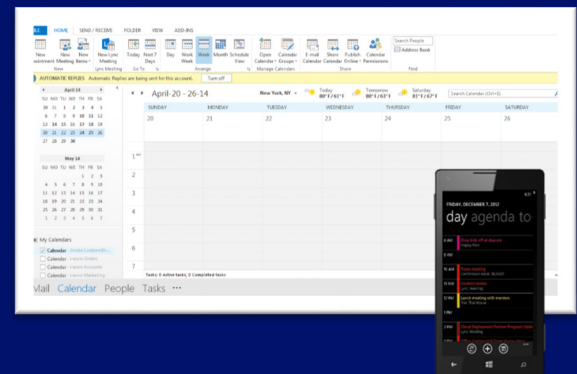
FILE HOME SEND / RECEIVE FOLDER VIEW ADD-INS

New Appointment New Meeting New Items New Lync Meeting Today Next 7 Days Day Work Week Week Month Schedule View Open Calendar Calendar Groups E-mail Calendar Share Calendar Publish Online Calendar Permissions Search People Address Book

New Lync Meeting Go To Arrange Manage Calendars Share Find

AUTOMATIC REPLIES Automatic Replies are being sent for this account. Turn off

April 14
SU MO TU WE TH FR SA
30 31 1 2 3 4 5
6 7 8 9 10 11 12
13 14 15 16 17 18 19
20 21 22 23 24 25 26
27 28 29 30

May 14
SU MO TU WE TH FR SA
1 2 3
4 5 6 7 8 9 10
11 12 13 14 15 16 17
18 19 20 21 22 23 24
25 26 27 28 29 30 31
1 2 3 4 5 6 7

My Calendars
Calendar
Calendar
Calendar
Calendar
Calendar

April 20 - 26 14 New York, NY Today 80°F/63°F Tomorrow 80°F/63°F Saturday 81°F/63°F Search Calendar (Ctrl+E)

SUNDAY MONDAY TUESDAY WEDNESDAY THURSDAY FRIDAY SATURDAY
20 21 22 23 24 25 26

1 PM
2
3
4
5
6

Tasks: 0 Active tasks, 0 Completed tasks

Mail Calendar People Tasks ···

FRIDAY, DECEMBER 7, 2012
day agenda to

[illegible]